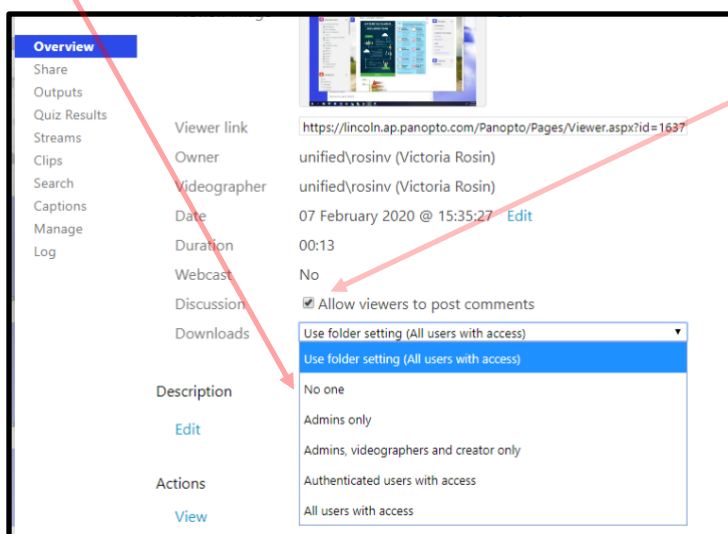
Overview
Share
Outputs
Quiz Results
Streams
Clips
Search
Captions
Manage
Log

Viewer link https://lincoln.ap.panopto.com/Panopto/Pages/Viewer.aspx?id=1637
Owner unified\rosinv (Victoria Rosin)
Videographer unified\rosinv (Victoria Rosin)
Date 07 February 2020 @ 15:35:27 Edit
Duration 00:13
Webcast No
Discussion Allow viewers to post comments
Downloads Use folder setting (All users with access)

Use folder setting (All users with access)
No one
Admins only
Admins, videographers and creator only
Authenticated users with access
All users with access

Description
Edit

Actions
View